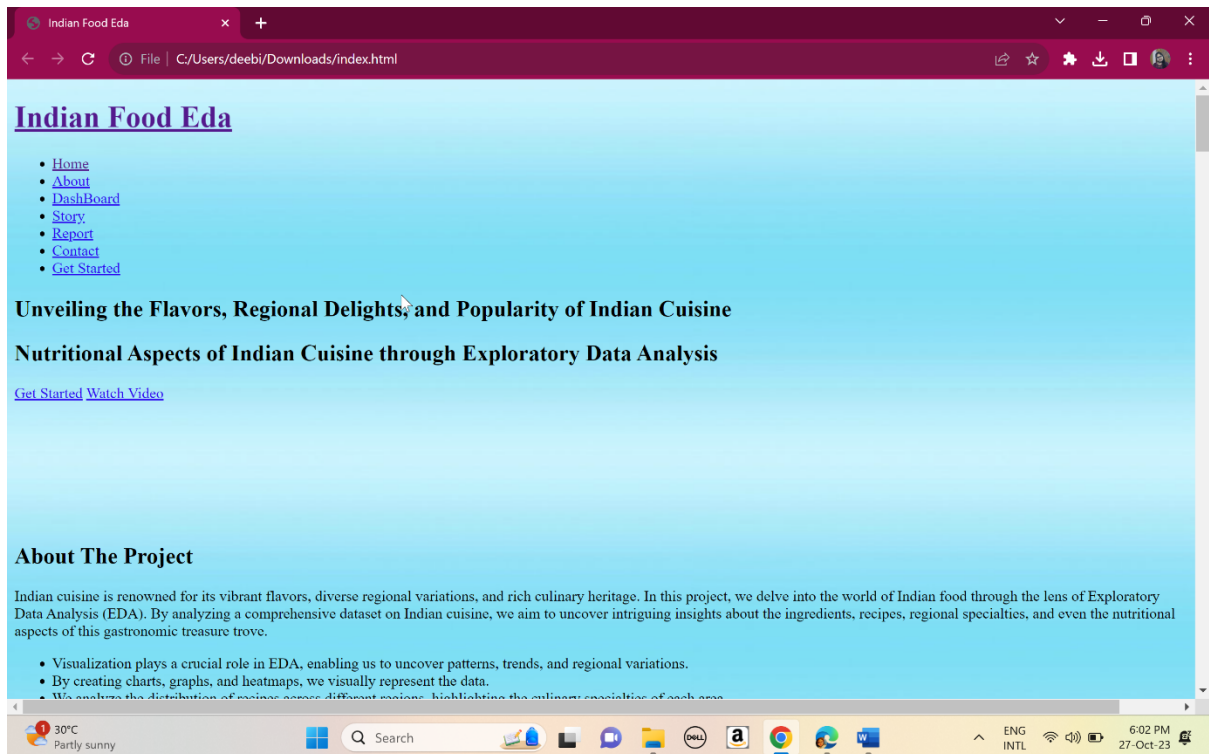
Indian Food Eda

File | C:/Users/deebi/Downloads/index.html

Indian Food Eda

- Home
- About
- DashBoard
- Story
- Report
- Contact
- Get Started

Unveiling the Flavors, Regional Delights, and Popularity of Indian Cuisine

Nutritional Aspects of Indian Cuisine through Exploratory Data Analysis

Get Started Watch Video

About The Project

Indian cuisine is renowned for its vibrant flavors, diverse regional variations, and rich culinary heritage. In this project, we delve into the world of Indian food through the lens of Exploratory Data Analysis (EDA). By analyzing a comprehensive dataset on Indian cuisine, we aim to uncover intriguing insights about the ingredients, recipes, regional specialties, and even the nutritional aspects of this gastronomic treasure trove.

- Visualization plays a crucial role in EDA, enabling us to uncover patterns, trends, and regional variations.
- By creating charts, graphs, and heatmaps, we visually represent the data.
- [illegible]

1 30°C Partly sunny

Search

ENG INTL 6:02 PM 27-Oct-23